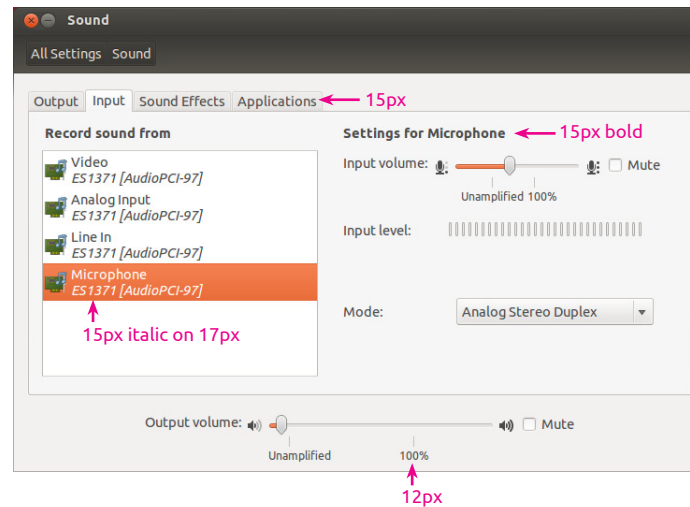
Sound

All Settings Sound

Output Input Sound Effects Applications 15px

Record sound from

Video
ES1371 [AudioPCI-97]
Analog Input
ES1371 [AudioPCI-97]
Line In
ES1371 [AudioPCI-97]
Microphone
ES1371 [AudioPCI-97]

15px italic on 17px

Settings for Microphone 15px bold

Input volume: Mute

Unamplified 100%

Input level:

Mode: Analog Stereo Duplex

Output volume: Mute

Unamplified 100%

12px